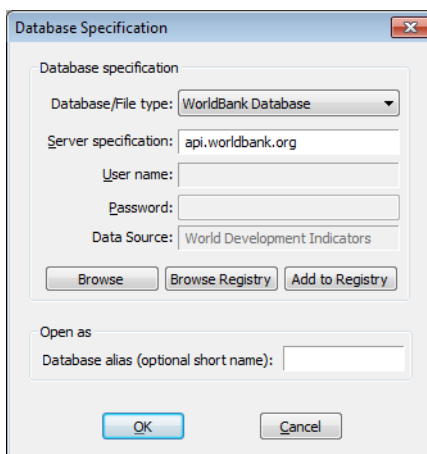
Database Specification

Database specification

Database/File type: WorldBank Database

Server specification: api.worldbank.org

User name:

Password:

Data Source: World Development Indicators

Browse | Browse Registry | Add to Registry

Open as

Database alias (optional short name):

OK | Cancel